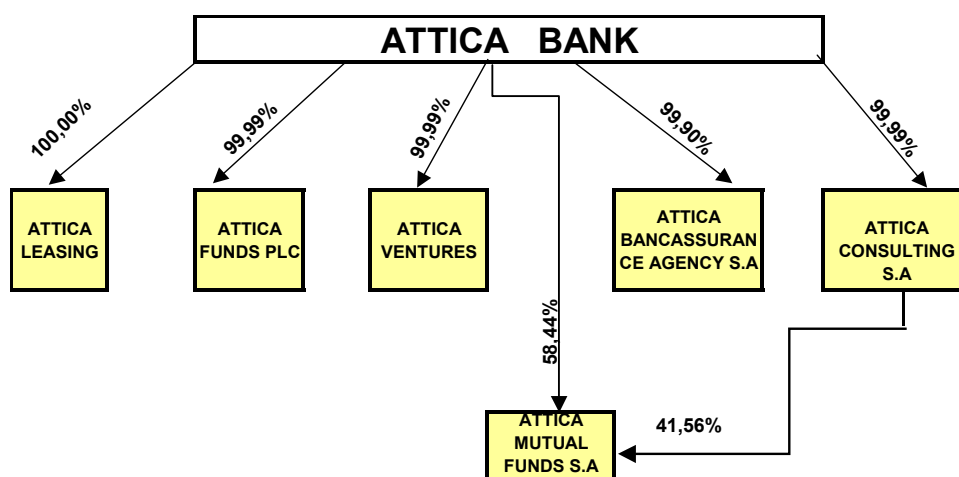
ATTICA BANK

100,00%

99,99%

99,99%

99,90%

99,99%

ATTICA LEASING

ATTICA FUNDS PLC

ATTICA VENTURES

ATTICA BANCASSURANCE AGENCY S.A

ATTICA CONSULTING S.A

58,44%

41,56%

ATTICA MUTUAL FUNDS S.A